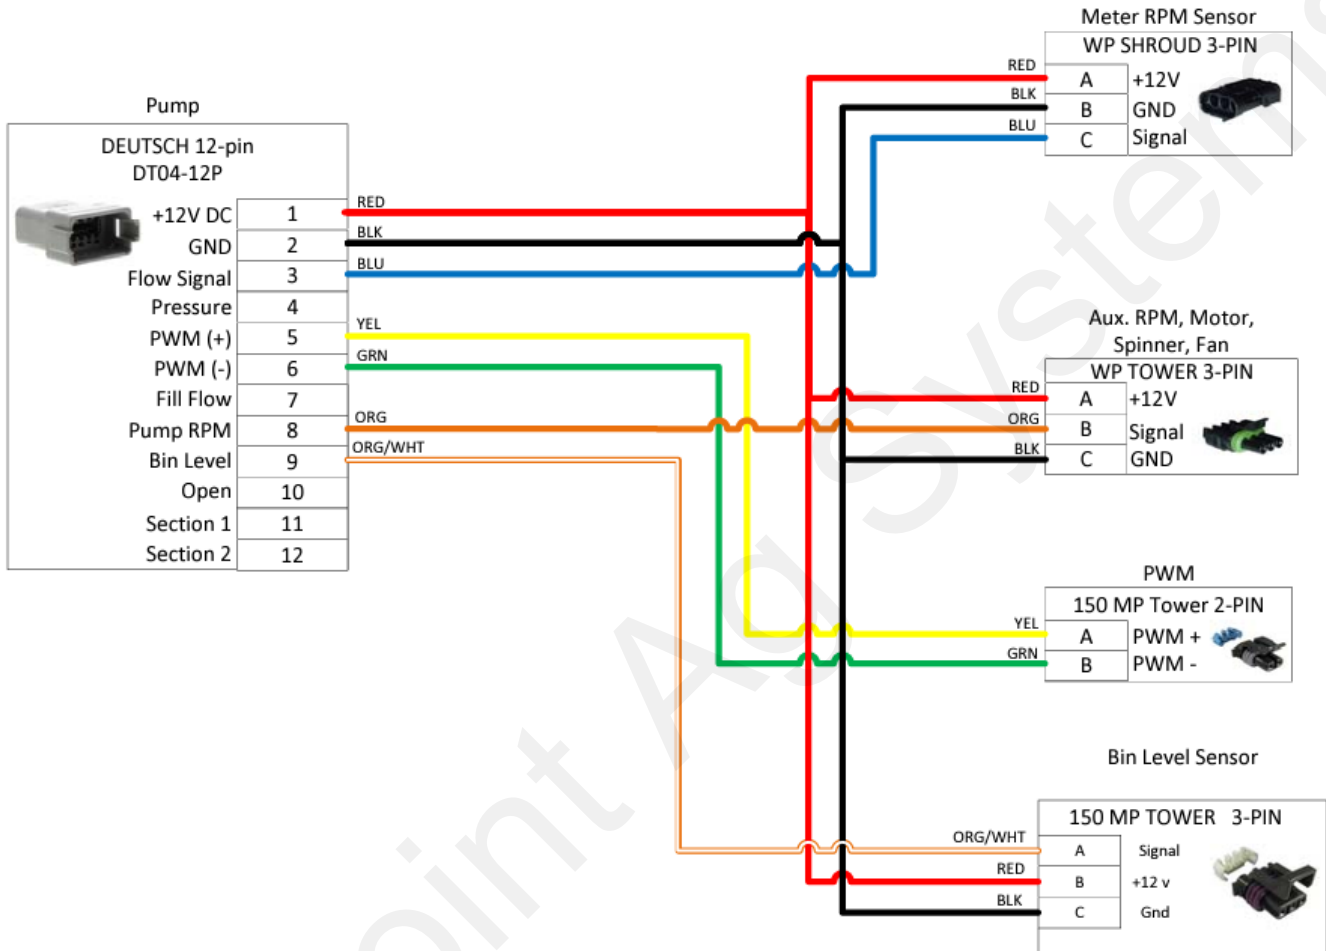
Pump

DEUTSCH 12-pin
DT04-12P

| | |
|---|---|
| +12V DC | 1 |
| GND | 2 |
| Flow Signal | 3 |
| Pressure | 4 |
| PWM (+) | 5 |
| PWM (-) | 6 |
| Fill Flow | 7 |
| Pump RPM | 8 |
| Bin Level | 9 |
| Open | 10 |
| Section 1 | 11 |
| Section 2 | 12 |

RED
BLK
BLU
YEL
GRN
ORG
ORG/WHT

Meter RPM Sensor
WP SHROUD 3-PIN

| | | |
|---|---|---|
| RED | A | +12V |
| BLK | B | GND |
| BLU | C | Signal |

Aux. RPM, Motor, Spinner, Fan
WP TOWER 3-PIN

| | | |
|---|---|---|
| RED | A | +12V |
| ORG | B | Signal |
| BLK | C | GND |

PWM
150 MP Tower 2-PIN

| | | |
|---|---|---|
| YEL | A | PWM + |
| GRN | B | PWM - |

Bin Level Sensor
150 MP TOWER 3-PIN

| | | |
|---|---|---|
| ORG/WHT | A | Signal |
| RED | B | +12 v |
| BLK | C | Gnd |

Point Ag Systems